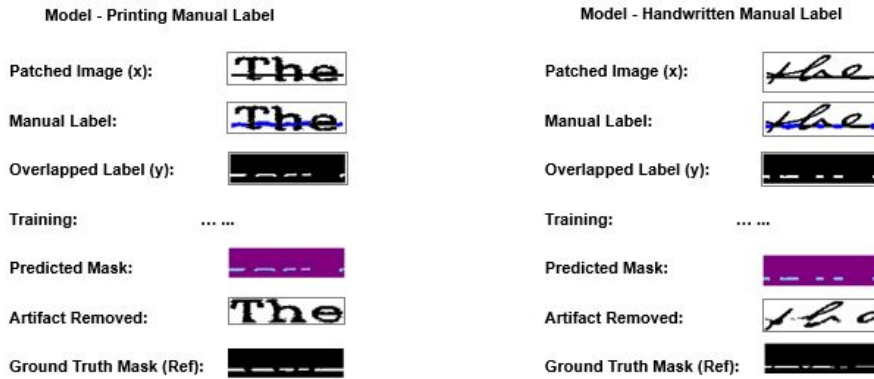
Model - Printing Manual Label

Patched Image (x):
Manual Label:
Overlapped Label (y):
Training: … …
Predicted Mask:
Artifact Removed:
Ground Truth Mask (Ref):

Model - Handwritten Manual Label

Patched Image (x):
Manual Label:
Overlapped Label (y):
Training: … …
Predicted Mask:
Artifact Removed:
Ground Truth Mask (Ref):